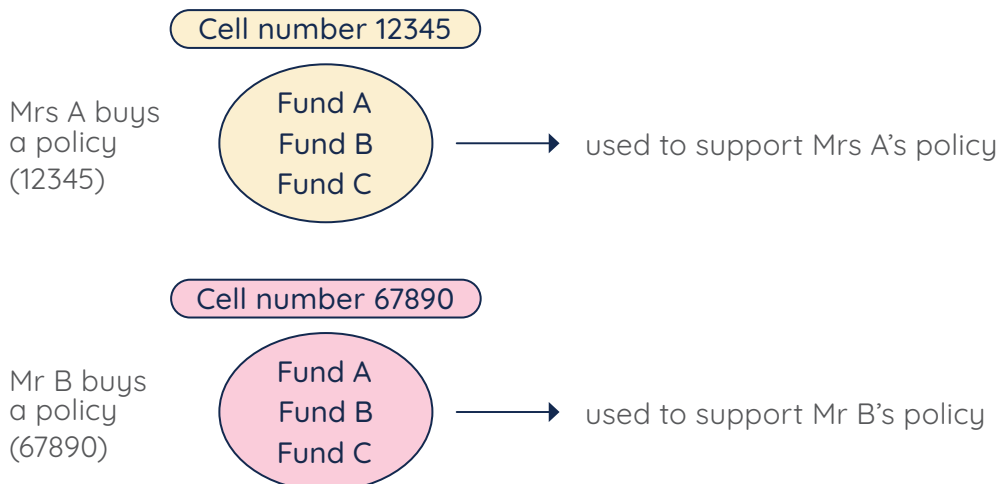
Cell number 12345

Mrs A buys a policy (12345)

Fund A
Fund B
Fund C

used to support Mrs A’s policy

Cell number 67890

Mr B buys a policy (67890)

Fund A
Fund B
Fund C

used to support Mr B’s policy